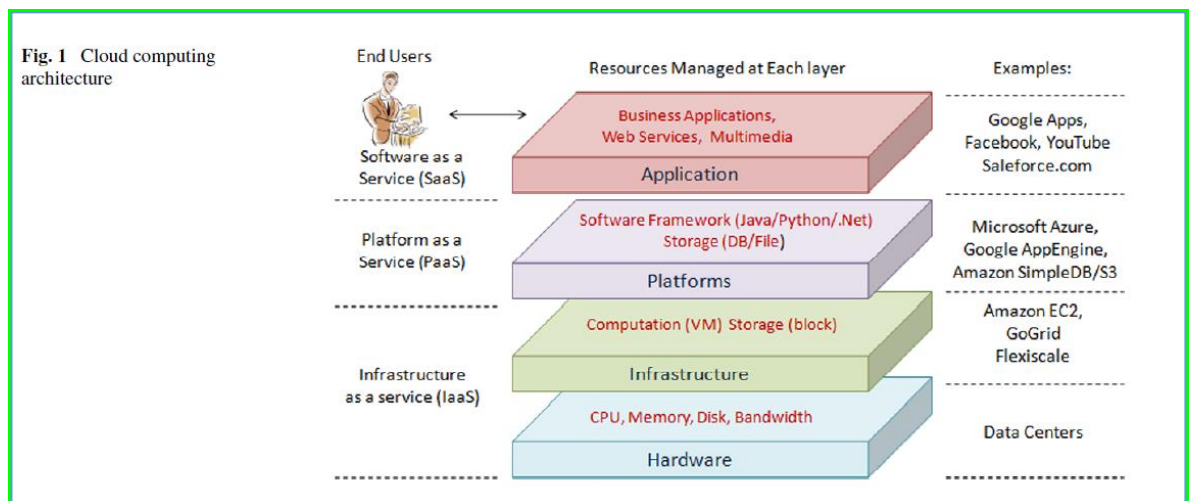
**Fig. 1** Cloud computing architecture

End Users

Resources Managed at Each layer

Examples:

Software as a Service (SaaS)

Business Applications, Web Services, Multimedia

Application

Google Apps, Facebook, YouTube Saleforce.com

Platform as a Service (PaaS)

Software Framework (Java/Python/.Net) Storage (DB/File)

Platforms

Microsoft Azure, Google AppEngine, Amazon SimpleDB/S3

Infrastructure as a service (IaaS)

Computation (VM) Storage (block)

Infrastructure

Amazon EC2, GoGrid Flexiscale

CPU, Memory, Disk, Bandwidth

Hardware

Data Centers